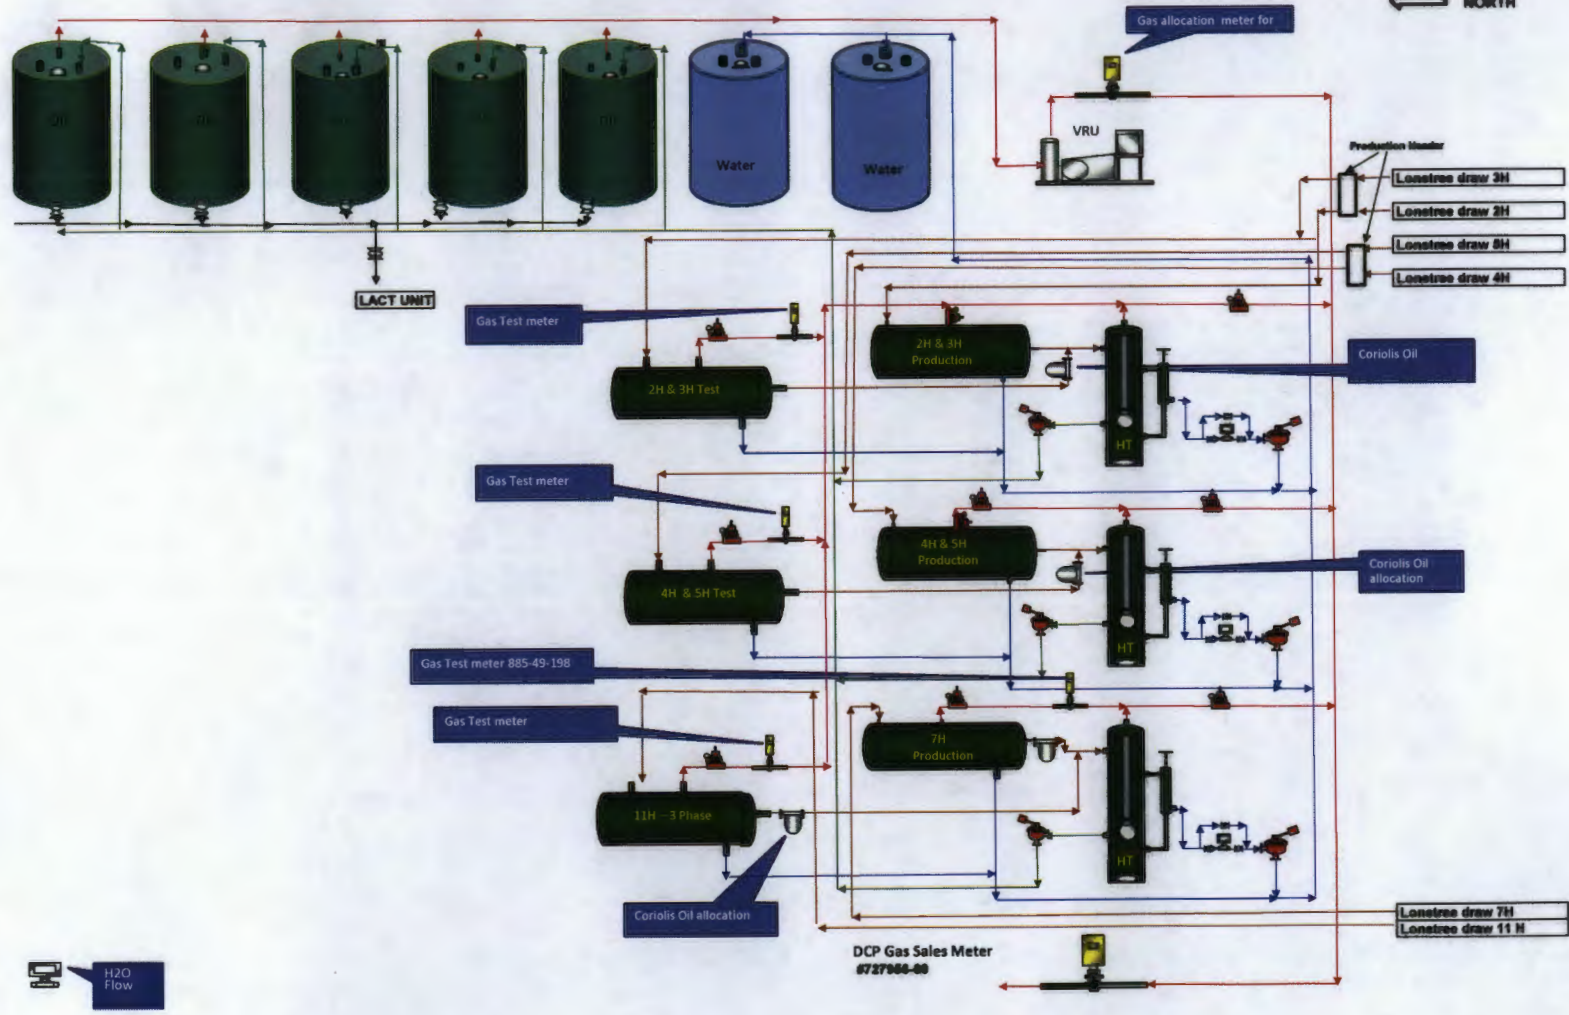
NORTH

Gas allocation meter for

Oil

Oil

Oil

Oil

Oil

Water

Water

VRU

Production Header

Lonetree draw 3H

Lonetree draw 2H

Lonetree draw 5H

Lonetree draw 4H

LACT UNIT

Gas Test meter

2H & 3H Production

Coriolis Oil

2H & 3H Test

HT

Gas Test meter

4H & 5H Production

Coriolis Oil allocation

4H & 5H Test

HT

Gas Test meter 885-49-198

Gas Test meter

7H Production

11H – 3 Phase

HT

Coriolis Oil allocation

Lonetree draw 7H

Lonetree draw 11 H

DCP Gas Sales Meter
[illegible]

H2O Flow